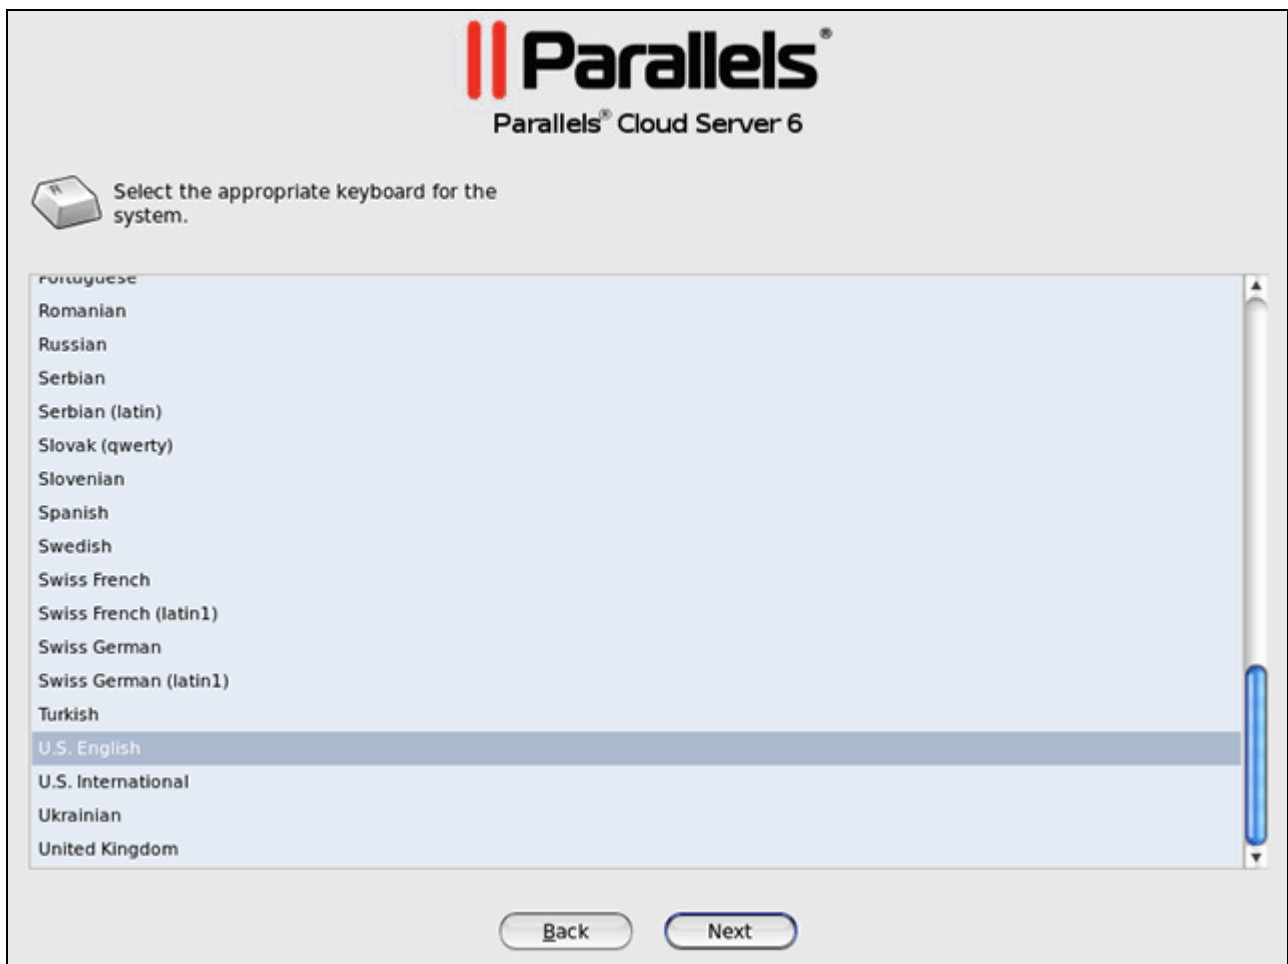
Parallels®

Parallels® Cloud Server 6

Select the appropriate keyboard for the system.

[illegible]
Romanian
Russian
Serbian
Serbian (latin)
Slovak (qwerty)
Slovenian
Spanish
Swedish
Swiss French
Swiss French (latin1)
Swiss German
Swiss German (latin1)
Turkish
U.S. English
U.S. International
Ukrainian
United Kingdom

Back
Next